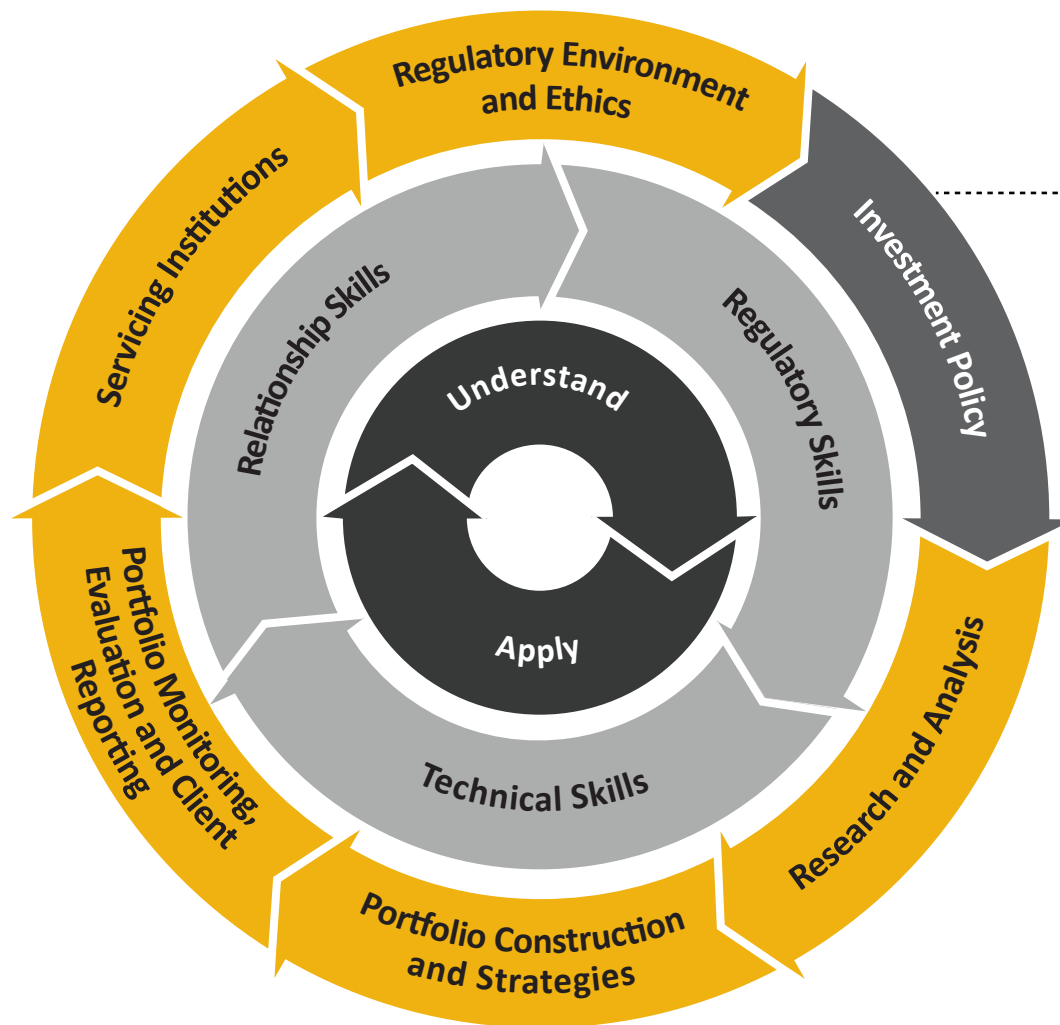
Regulatory Environment and Ethics

Investment Policy

Research and Analysis

Portfolio Construction and Strategies

Portfolio Monitoring, Evaluation and Client Reporting

Servicing Institutions

Relationship Skills

Regulatory Skills

Technical Skills

Understand

Apply